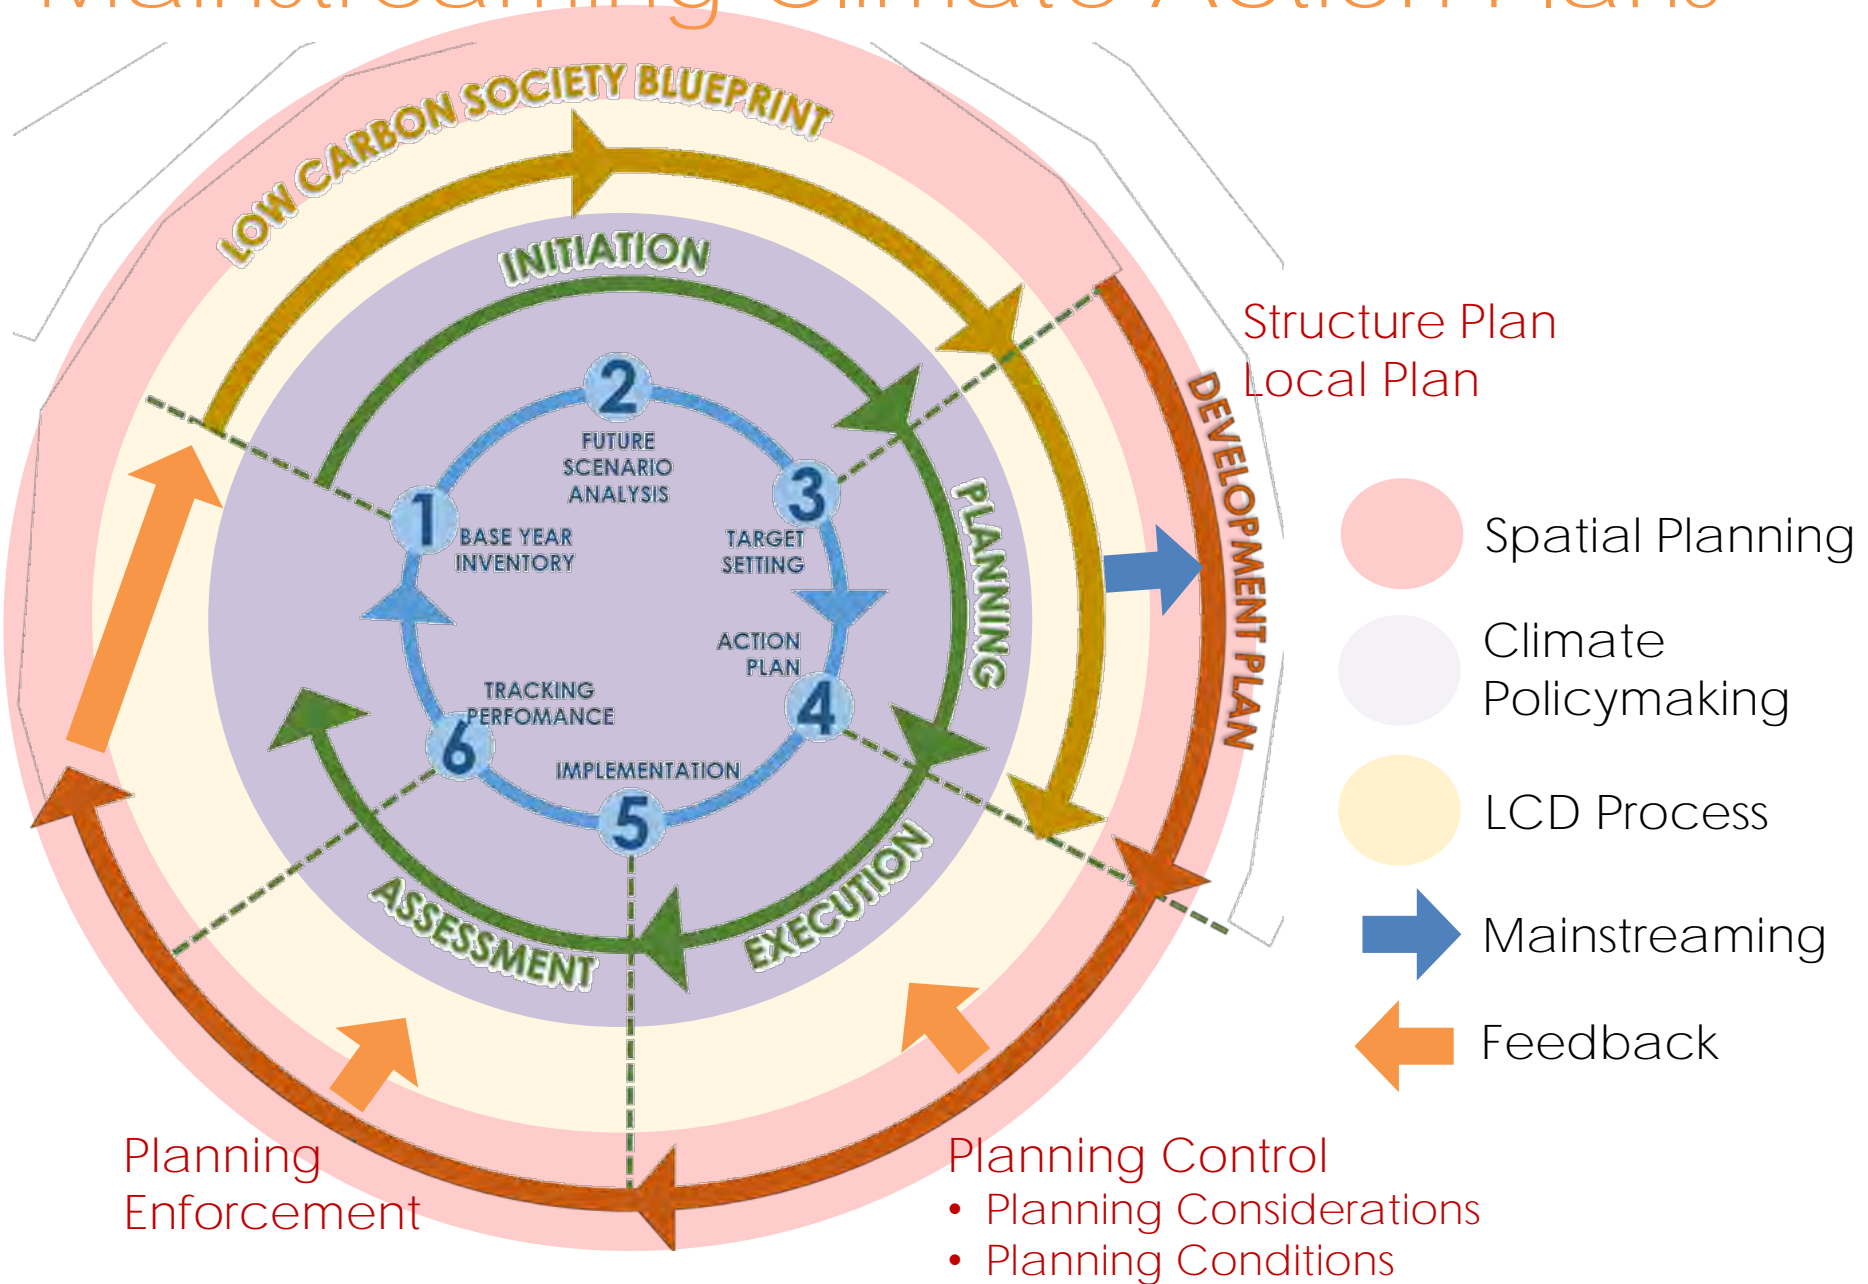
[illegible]

LOW CARBON SOCIETY BLUEPRINT

INITIATION

PLANNING

EXECUTION

ASSESSMENT

DEVELOPMENT PLAN

1 BASE YEAR INVENTORY

2 FUTURE SCENARIO ANALYSIS

3 TARGET SETTING

ACTION PLAN 4

5 IMPLEMENTATION

TRACKING PERFOMANCE 6

Structure Plan
Local Plan

Spatial Planning

Climate Policymaking

LCD Process

Mainstreaming

Feedback

Planning Enforcement

Planning Control
• Planning Considerations
• Planning Conditions